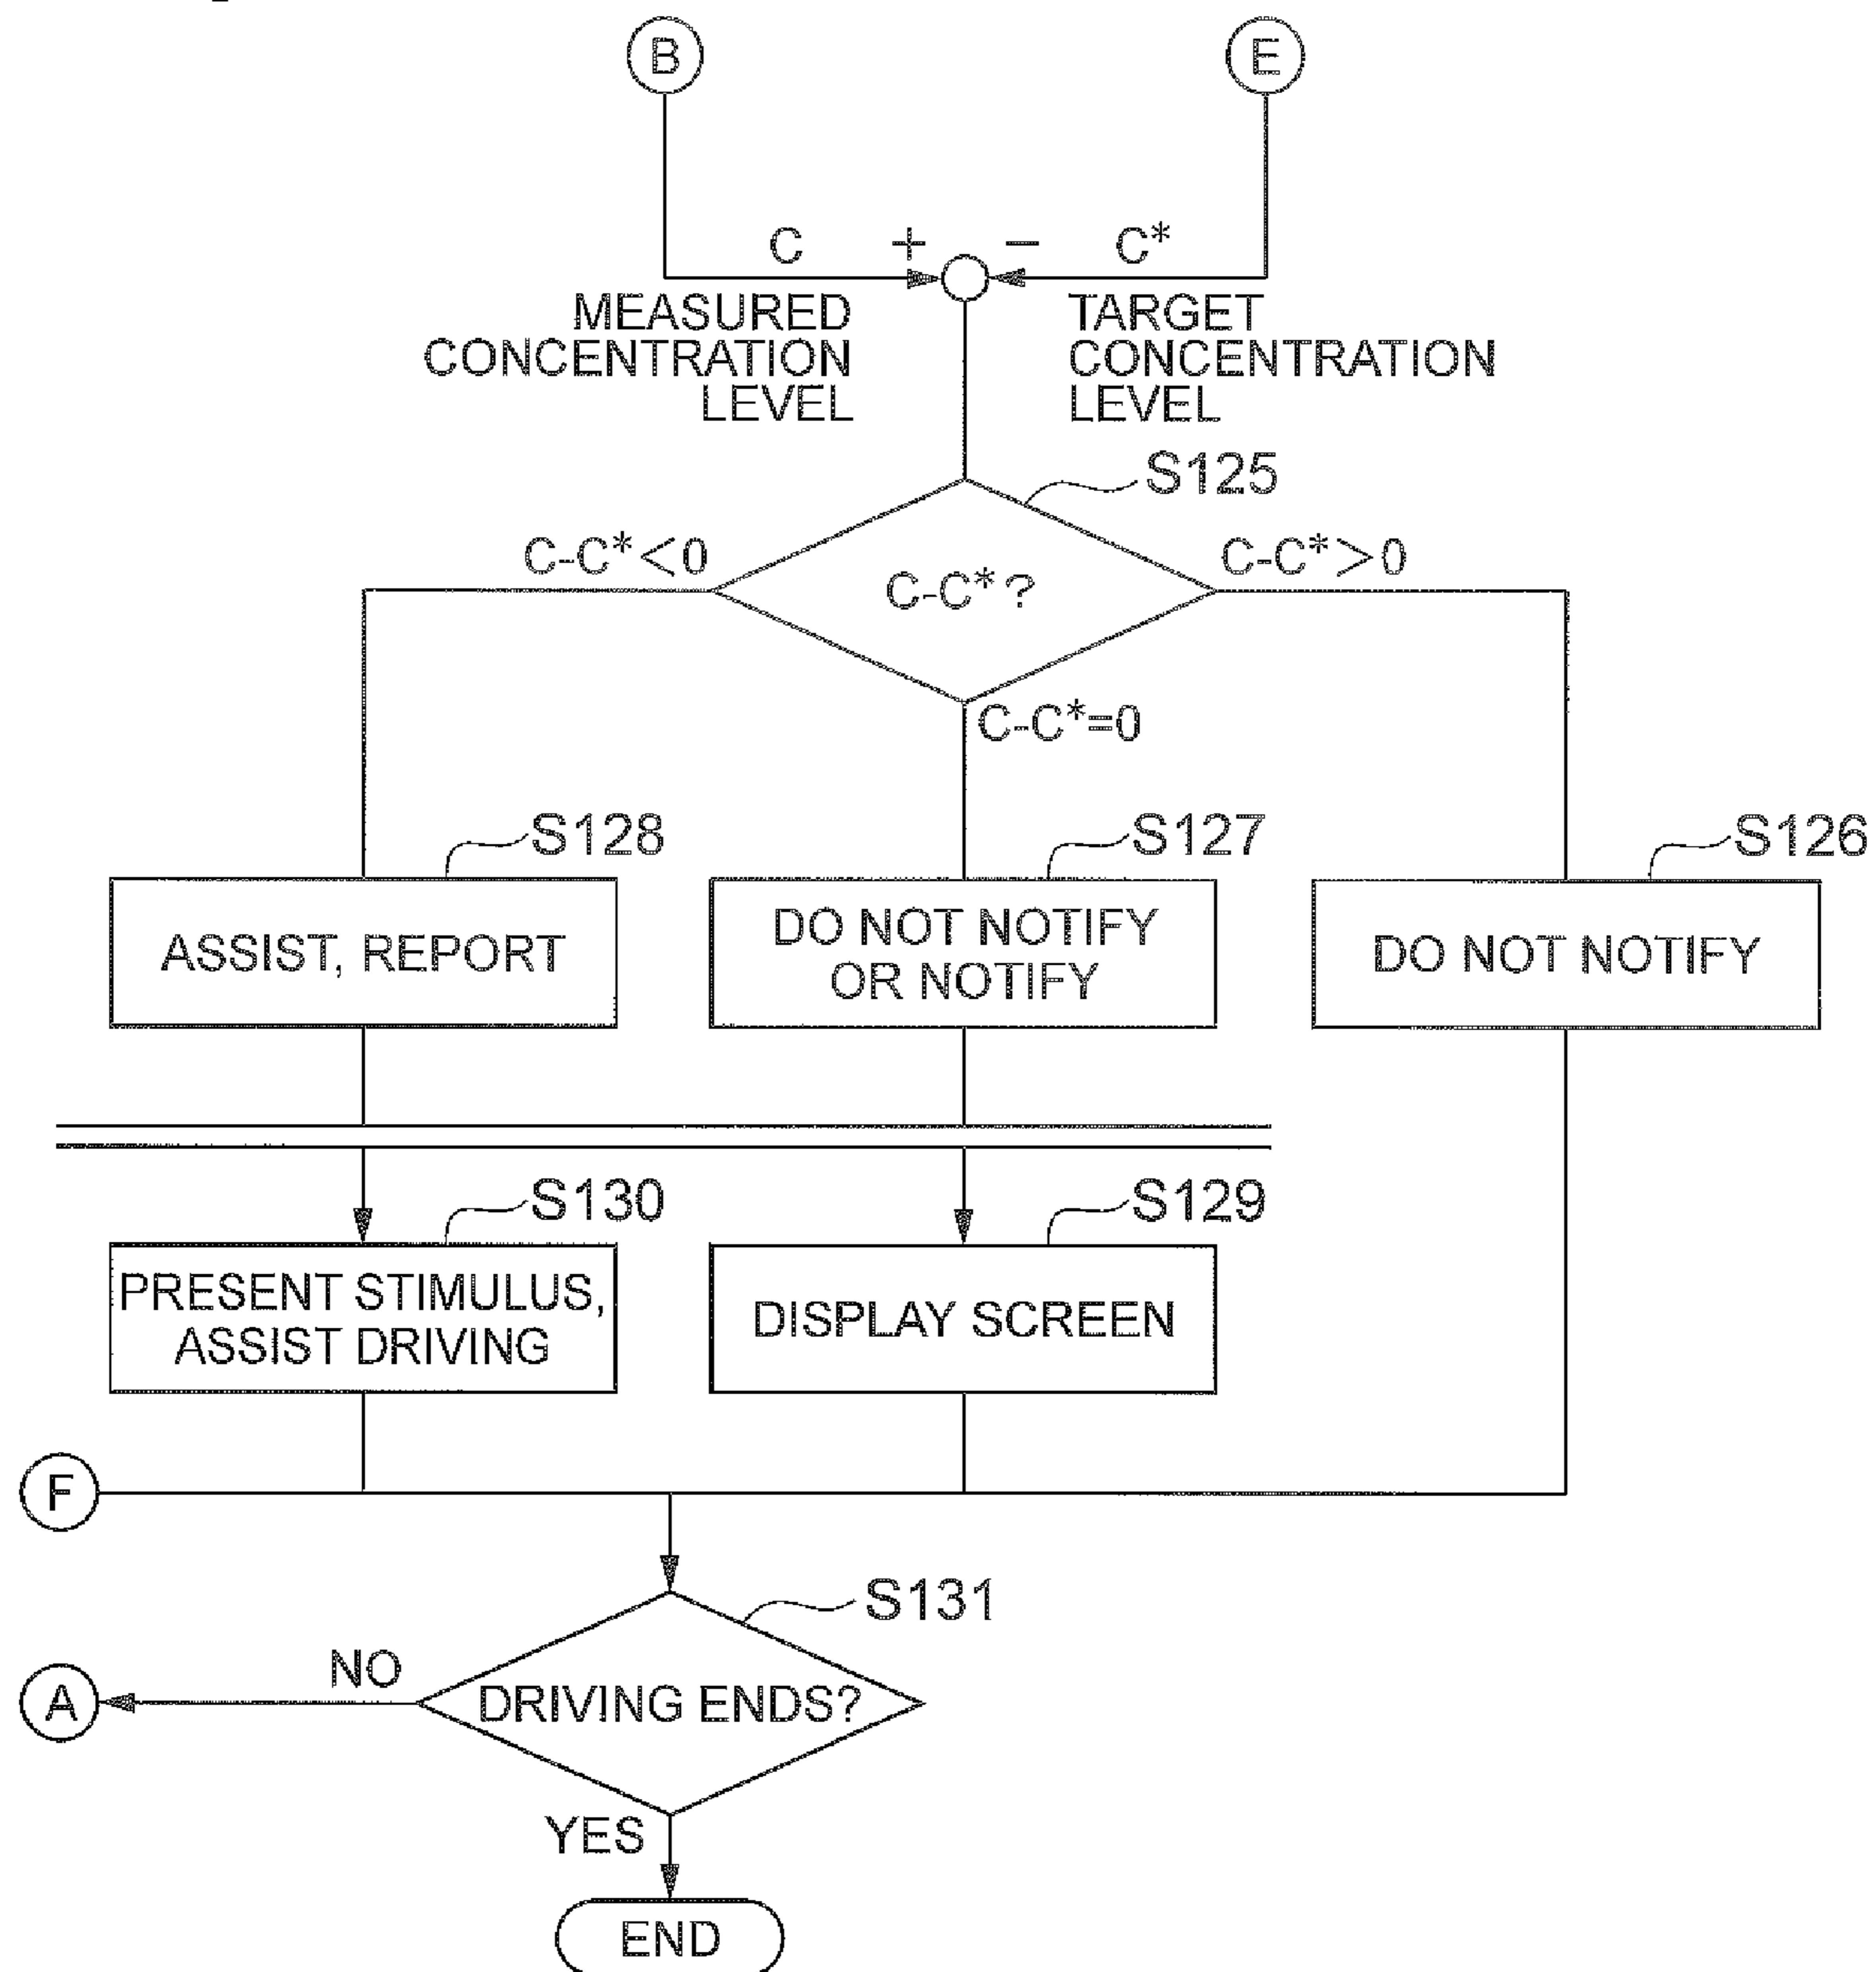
B

E

C

+

−

C*

MEASURED CONCENTRATION LEVEL

TARGET CONCENTRATION LEVEL

S125

$C\text{-}C^*<0$

C-C*?

$C\text{-}C^*>0$

$C\text{-}C^*=0$

S128

S127

S126

ASSIST, REPORT

DO NOT NOTIFY OR NOTIFY

DO NOT NOTIFY

S130

S129

PRESENT STIMULUS, ASSIST DRIVING

DISPLAY SCREEN

F

S131

NO

A

DRIVING ENDS?

YES

END